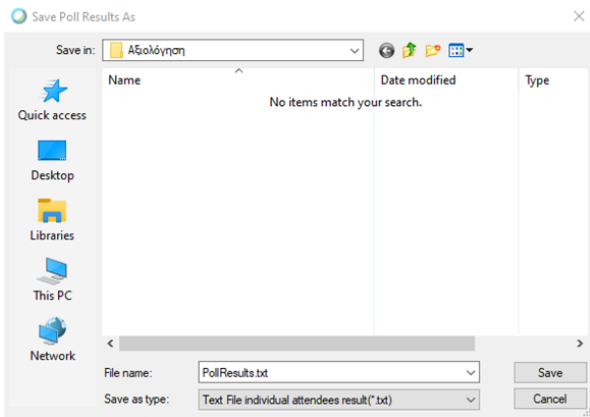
Save Poll Results As

Save in: Αξιολόγηση

Name
Date modified
Type

No items match your search.

Quick access

Desktop

Libraries

This PC

Network

File name: PollResults.txt

Save as type: Text File individual attendees result(*.txt)

Save

Cancel